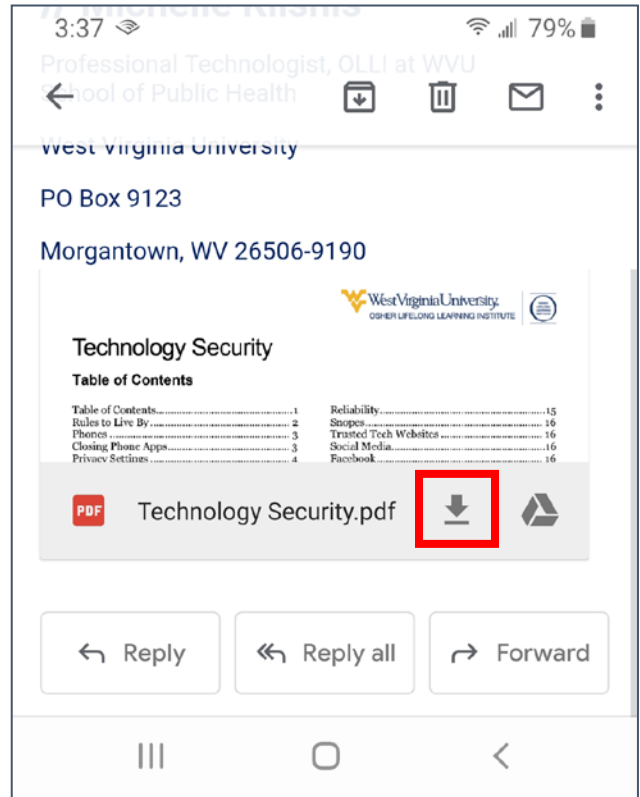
3:37 79%

// Michelle Kilsmi

Professional Technologist, OLLI at WVU School of Public Health

West Virginia University

PO Box 9123

Morgantown, WV 26506-9190

WestVirginiaUniversity.
OSHER LIFELONG LEARNING INSTITUTE

Technology Security

Table of Contents

Table of Contents....1
Rules to Live By....2
Phones....3
Closing Phone Apps....3
Privacy Settings....4

Reliability....15
Snopes....16
Trusted Tech Websites....16
Social Media....16
Facebook....16

PDF Technology Security.pdf

Reply Reply all Forward